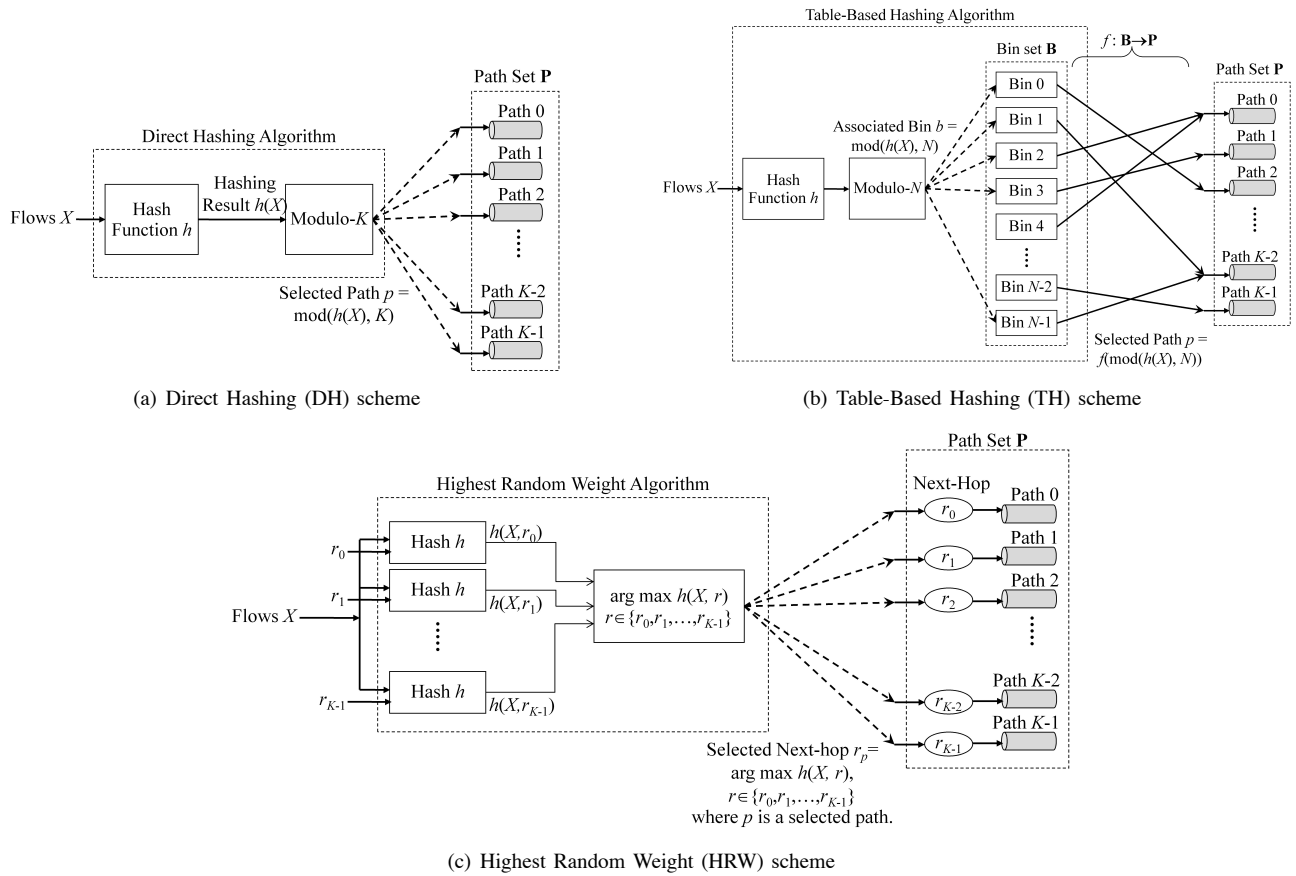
Path Set **P**

Direct Hashing Algorithm

Path 0

Path 1

Path 2

Flows $X$

Hash Function $h$

Hashing Result $h(X)$

Modulo-$K$

Selected Path $p$ = mod($h(X)$, $K$)

Path $K$-2

Path $K$-1

(a) Direct Hashing (DH) scheme

Table-Based Hashing Algorithm

$f$: **B**→**P**

Bin set **B**

Path Set **P**

Bin 0

Bin 1

Bin 2

Bin 3

Bin 4

Bin $N$-2

Bin $N$-1

Associated Bin $b$ = mod($h(X)$, $N$)

Flows $X$

Hash Function $h$

Modulo-$N$

Path 0

Path 1

Path 2

Path $K$-2

Path $K$-1

Selected Path $p$ = $f$(mod($h(X)$, $N$))

(b) Table-Based Hashing (TH) scheme

Highest Random Weight Algorithm

Path Set **P**

Next-Hop

$r_0$

$r_1$

Flows $X$

$r_{K-1}$

Hash $h$

Hash $h$

Hash $h$

$h(X,r_0)$

$h(X,r_1)$

$h(X,r_{K-1})$

arg max $h(X, r)$
$r \in \{r_0,r_1,\ldots,r_{K-1}\}$

$r_0$ Path 0

$r_1$ Path 1

$r_2$ Path 2

$r_{K-2}$ Path $K$-2

$r_{K-1}$ Path $K$-1

Selected Next-hop $r_p$= arg max $h(X, r)$, $r \in \{r_0,r_1,\ldots,r_{K-1}\}$ where $p$ is a selected path.

(c) Highest Random Weight (HRW) scheme